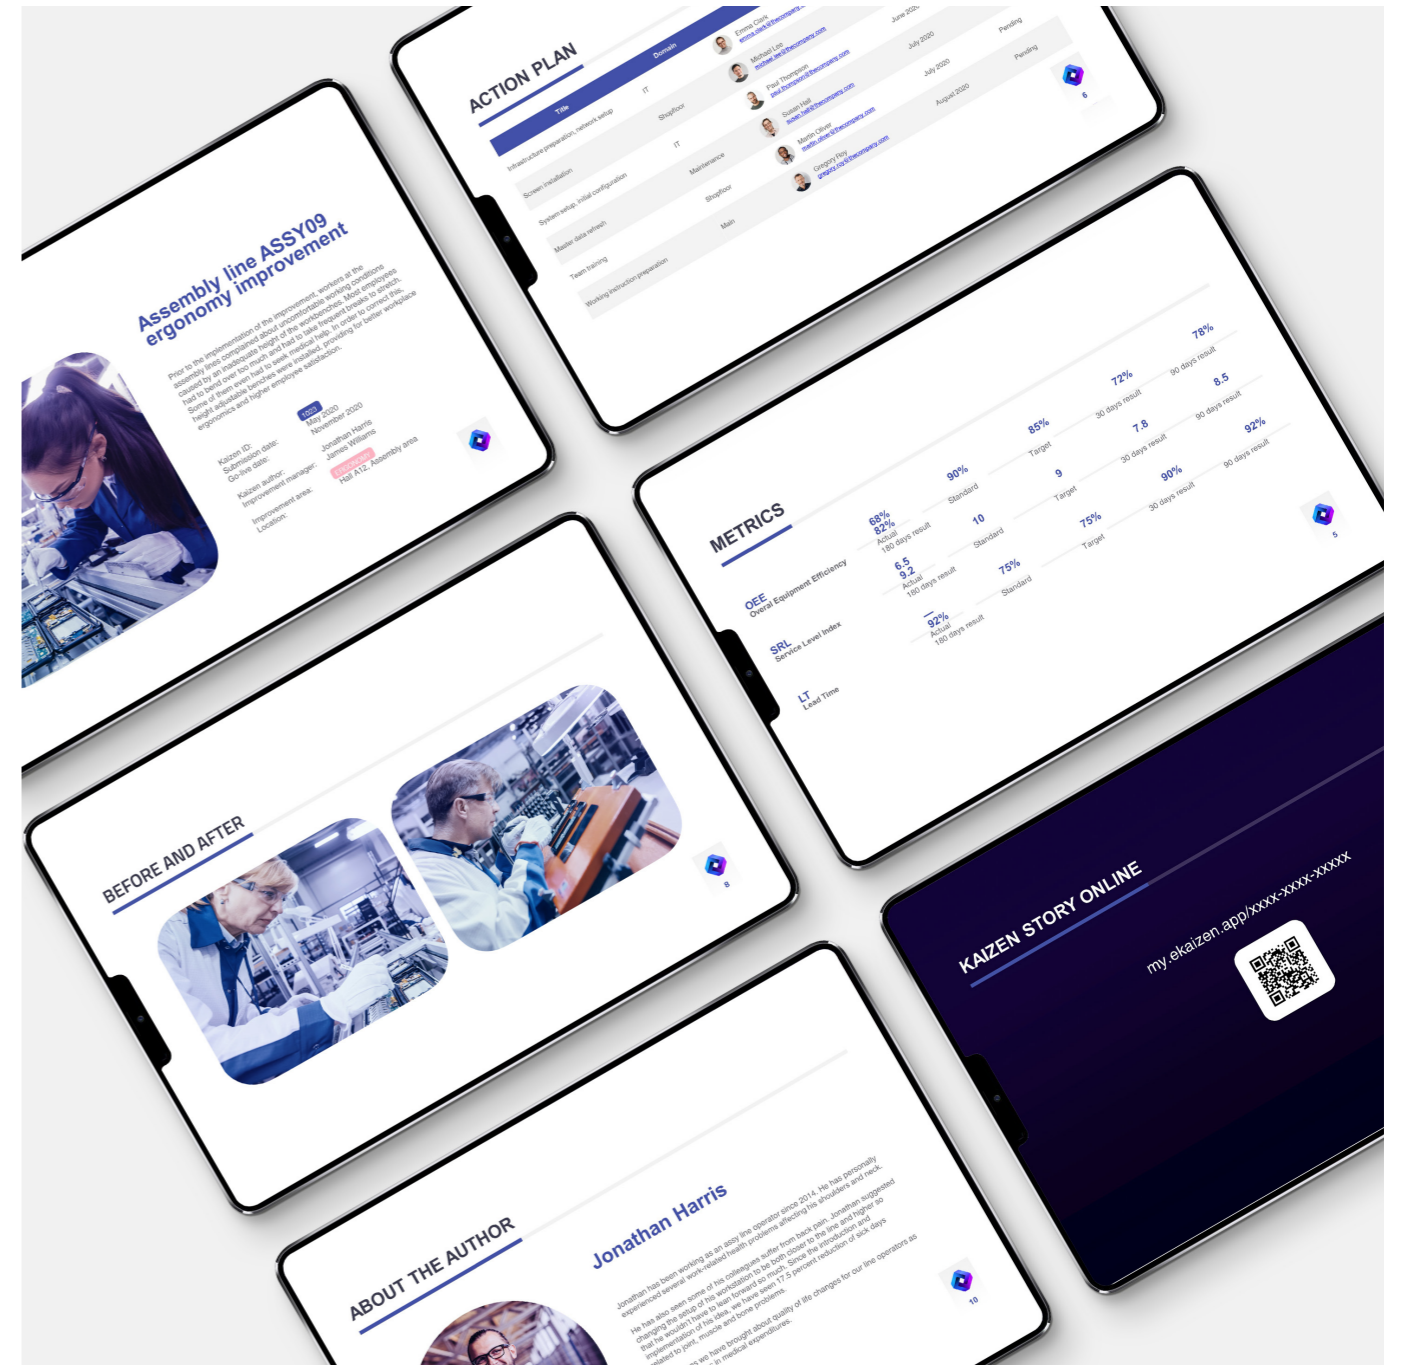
ACTION PLAN

| Title | Domain | | | |
|---|---|---|---|---|
| Infrastructure preparation, network setup | IT | Emma Clark emma.clark@thecompany.com | June 2020 | Pending |
| Screen installation | Shopfloor | Michael Lee michael.lee@thecompany.com | July 2020 | Pending |
| System setup, initial configuration | IT | Paul Thompson paul.thompson@thecompany.com | July 2020 | |
| Master data refresh | Maintenance | Susan Hall susan.hall@thecompany.com | August 2020 | |
| Team training | Shopfloor | Martin Oliver martin.oliver@thecompany.com | | |
| Working instruction preparation | Main | Gregory Roy gregory.roy@thecompany.com | | |

6

Assembly line ASSY09 ergonomy improvement

Prior to the implementation of the improvement, workers at the assembly lines complained about uncomfortable working conditions caused by an inadequate height of the workbenches. Most employees had to bend over too much and had to take frequent breaks to stretch. Some of them even had to seek medical help. In order to correct this, height adjustable benches were installed, providing for better workplace ergonomics and higher employee satisfaction.

Kaizen ID: 1003
Submission date: May 2020
Go-live date: November 2020
Kaizen author: Jonathan Harris
Improvement manager: James Williams
Improvement area: ERGONOMY
Location: Hall A12, Assembly area

METRICS

OEE Overall Equipment Efficiency
68% 82% Actual 180 days result
90% Standard
85% Target
72% 30 days result
78% 90 days result

SRL Service Level Index
6.5 9.2 Actual 180 days result
10 Standard
9 Target
7.8 30 days result
8.5 90 days result

LT Lead Time
92% Actual 180 days result
75% Standard
75% Target
90% 30 days result
92% 90 days result

5

BEFORE AND AFTER

8

KAIZEN STORY ONLINE

my.ekaizen.app/xxxx-xxxx-xxxxx

ABOUT THE AUTHOR

Jonathan Harris

Jonathan has been working as an assy line operator since 2014. He has personally experienced several work-related health problems affecting his shoulders and neck. He has also seen some of his colleagues suffer from back pain. Jonathan suggested changing the setup of his workstation to be both closer to the line and higher so that he wouldn't have to lean forward so much. Since the introduction and implementation of his idea, we have seen 17.5 percent reduction of sick days related to joint, muscle and bone problems. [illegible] we have brought about quality of life changes for our line operators as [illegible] in medical expenditures.

10